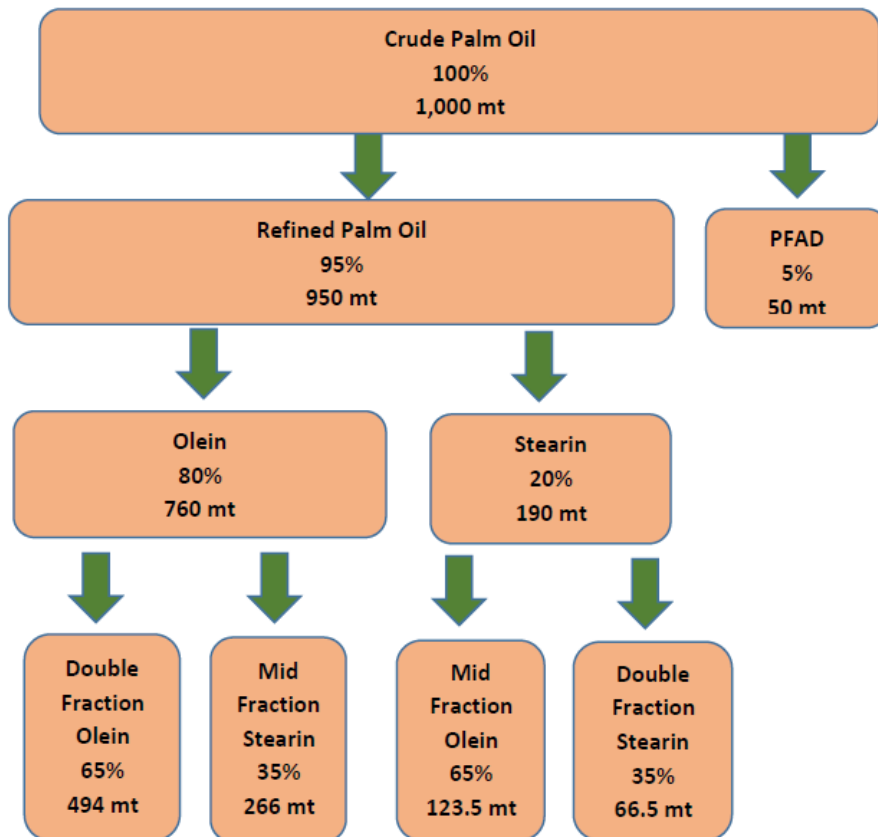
Crude Palm Oil
100%
1,000 mt

Refined Palm Oil
95%
950 mt

PFAD
5%
50 mt

Olein
80%
760 mt

Stearin
20%
190 mt

Double Fraction Olein
65%
494 mt

Mid Fraction Stearin
35%
266 mt

Mid Fraction Olein
65%
123.5 mt

Double Fraction Stearin
35%
66.5 mt